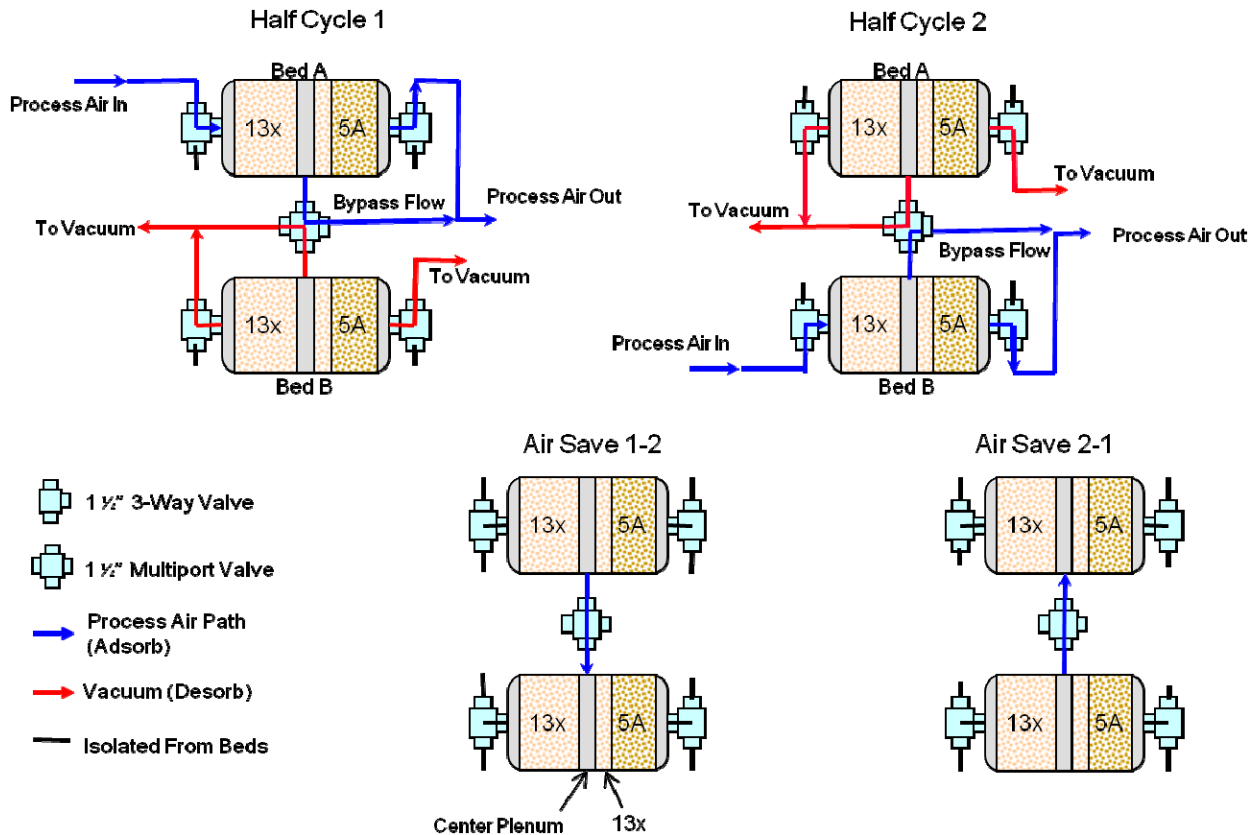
Half Cycle 1

Bed A

Process Air In

13x

5A

Bypass Flow

Process Air Out

To Vacuum

To Vacuum

13x

5A

Bed B

Half Cycle 2

Bed A

13x

5A

To Vacuum

To Vacuum

Bypass Flow

Process Air Out

Process Air In

13x

5A

Bed B

1 ½" 3-Way Valve

1 ½" Multiport Valve

Process Air Path (Adsorb)

Vacuum (Desorb)

Isolated From Beds

Air Save 1-2

13x

5A

13x

5A

Center Plenum

13x

Air Save 2-1

13x

5A

13x

5A